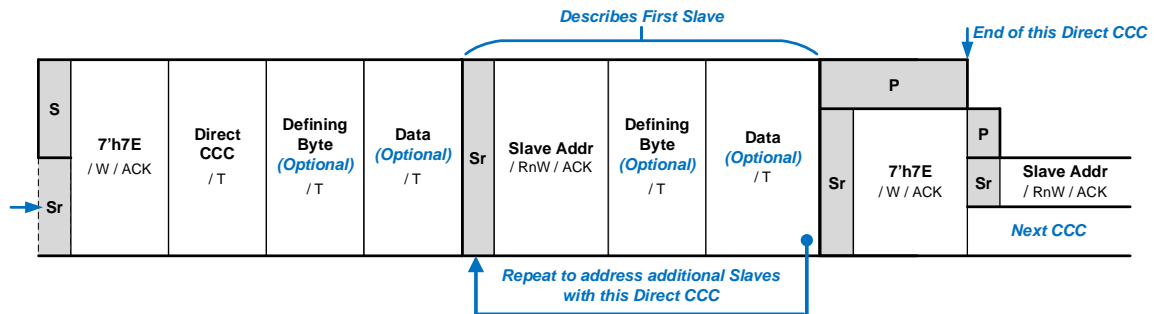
Describes First Slave

End of this Direct CCC

S

Sr

7'h7E
/ W / ACK

Direct
CCC
/ T

Defining
Byte
(Optional)
/ T

Data
(Optional)
/ T

Sr

Slave Addr
/ RnW / ACK

Defining
Byte
(Optional)
/ T

Data
(Optional)
/ T

P

Sr

7'h7E
/ W / ACK

P

Sr

Slave Addr
/ RnW / ACK

Next CCC

Repeat to address additional Slaves
with this Direct CCC